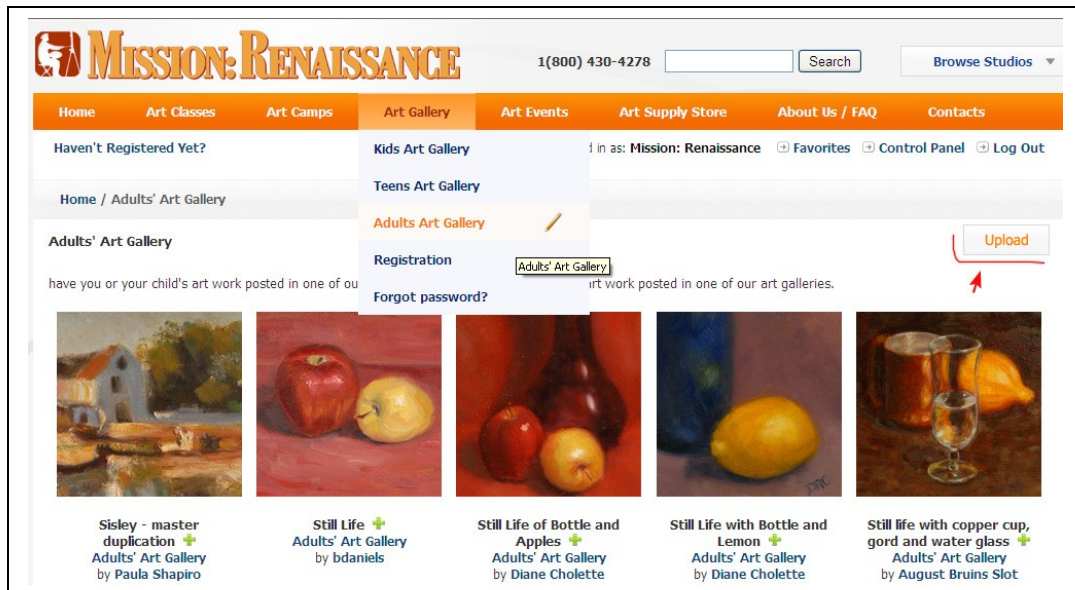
MISSION: RENAISSANCE 1(800) 430-4278 Search Browse Studios

Home Art Classes Art Camps Art Gallery Art Events Art Supply Store About Us / FAQ Contacts

Haven't Registered Yet? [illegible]d in as: Mission: Renaissance Favorites Control Panel Log Out

Kids Art Gallery
Teens Art Gallery
Adults Art Gallery
Registration
Forgot password?

Adults' Art Gallery

Home / Adults' Art Gallery

Adults' Art Gallery

Upload

have you or your child's art work posted in one of ou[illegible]rt work posted in one of our art galleries.

Sisley - master duplication
Adults' Art Gallery
by Paula Shapiro

Still Life
Adults' Art Gallery
by bdaniels

Still Life of Bottle and Apples
Adults' Art Gallery
by Diane Cholette

Still Life with Bottle and Lemon
Adults' Art Gallery
by Diane Cholette

Still life with copper cup, gord and water glass
Adults' Art Gallery
by August Bruins Slot